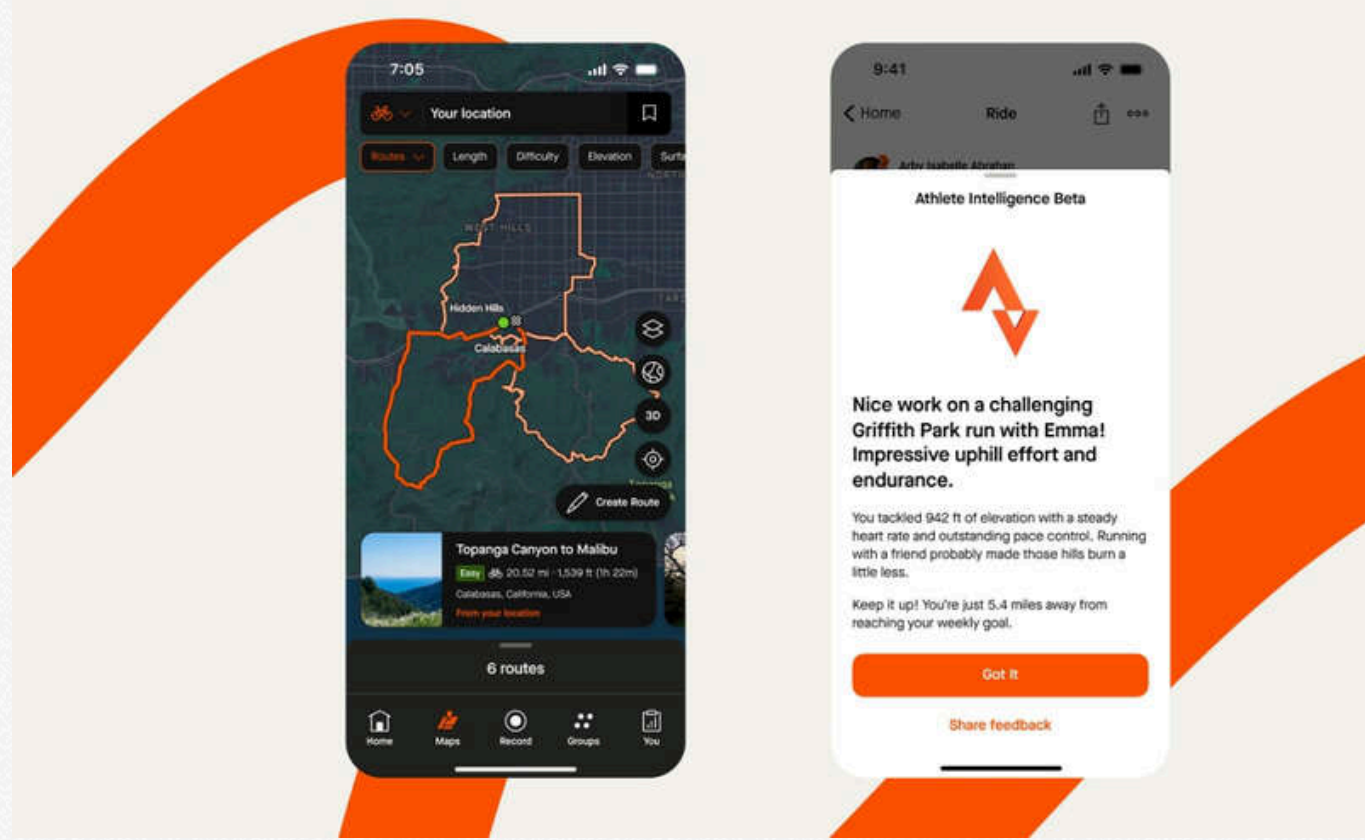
7:05

Your location

Routes Length Difficulty Elevation Surfa

WEST HILLS

Hidden Hills

Calabasas

3D

Create Route

Topanga Canyon to Malibu

Easy 20.52 mi · 1,539 ft (1h 22m)

Calabasas, California, USA

From your location

6 routes

Home Maps Record Groups You

9:41

Home Ride

Arby Isabelle Abraham

Athlete Intelligence Beta

Nice work on a challenging Griffith Park run with Emma! Impressive uphill effort and endurance.

You tackled 942 ft of elevation with a steady heart rate and outstanding pace control. Running with a friend probably made those hills burn a little less.

Keep it up! You're just 5.4 miles away from reaching your weekly goal.

Got It

Share feedback